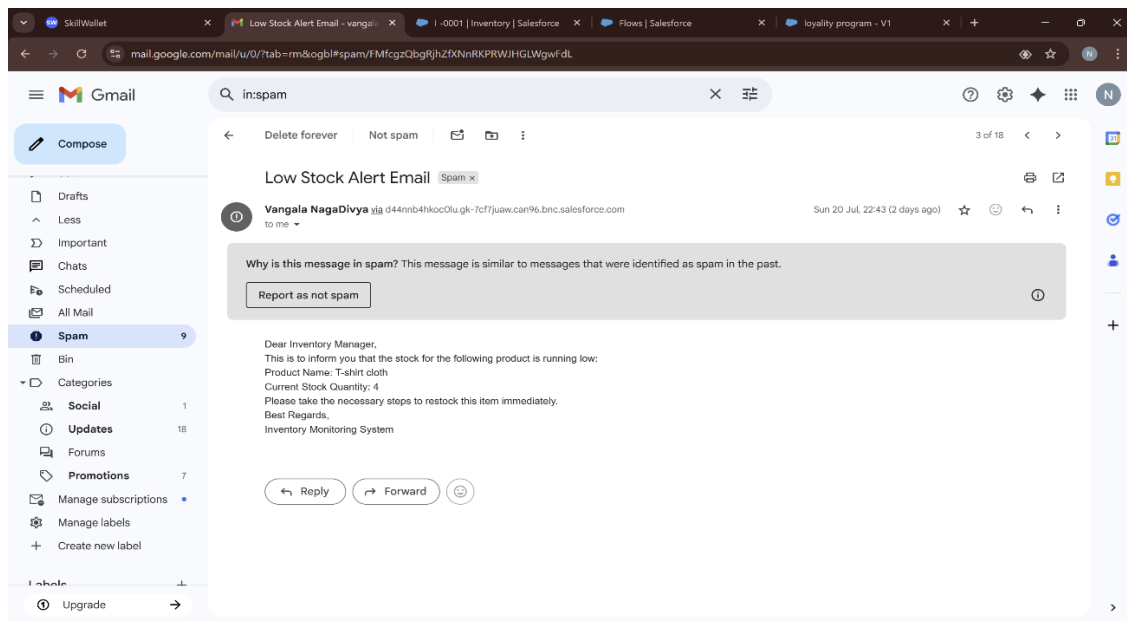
SkillWallet
Low Stock Alert Email - vangala
I -0001 | Inventory | Salesforce
Flows | Salesforce
loyality program - V1

mail.google.com/mail/u/0/?tab=rm&ogbl#spam/FMfcgzQbgRjhZfXNnRKPRWJHGLWgwFdL

Gmail

in:spam

Compose

Drafts
Less
Important
Chats
Scheduled
All Mail
Spam 9
Bin
Categories
Social 1
Updates 18
Forums
Promotions 7
Manage subscriptions
Manage labels
Create new label

Labels

Upgrade

Delete forever
Not spam

3 of 18

Low Stock Alert Email Spam ×

Vangala NagaDivya via d44nnb4hkoc0lu.gk-7cf7juaw.can96.bnc.salesforce.com
to me

Sun 20 Jul, 22:43 (2 days ago)

Why is this message in spam? This message is similar to messages that were identified as spam in the past.

Report as not spam

Dear Inventory Manager,
This is to inform you that the stock for the following product is running low:
Product Name: T-shirt cloth
Current Stock Quantity: 4
Please take the necessary steps to restock this item immediately.
Best Regards,
Inventory Monitoring System

Reply
Forward